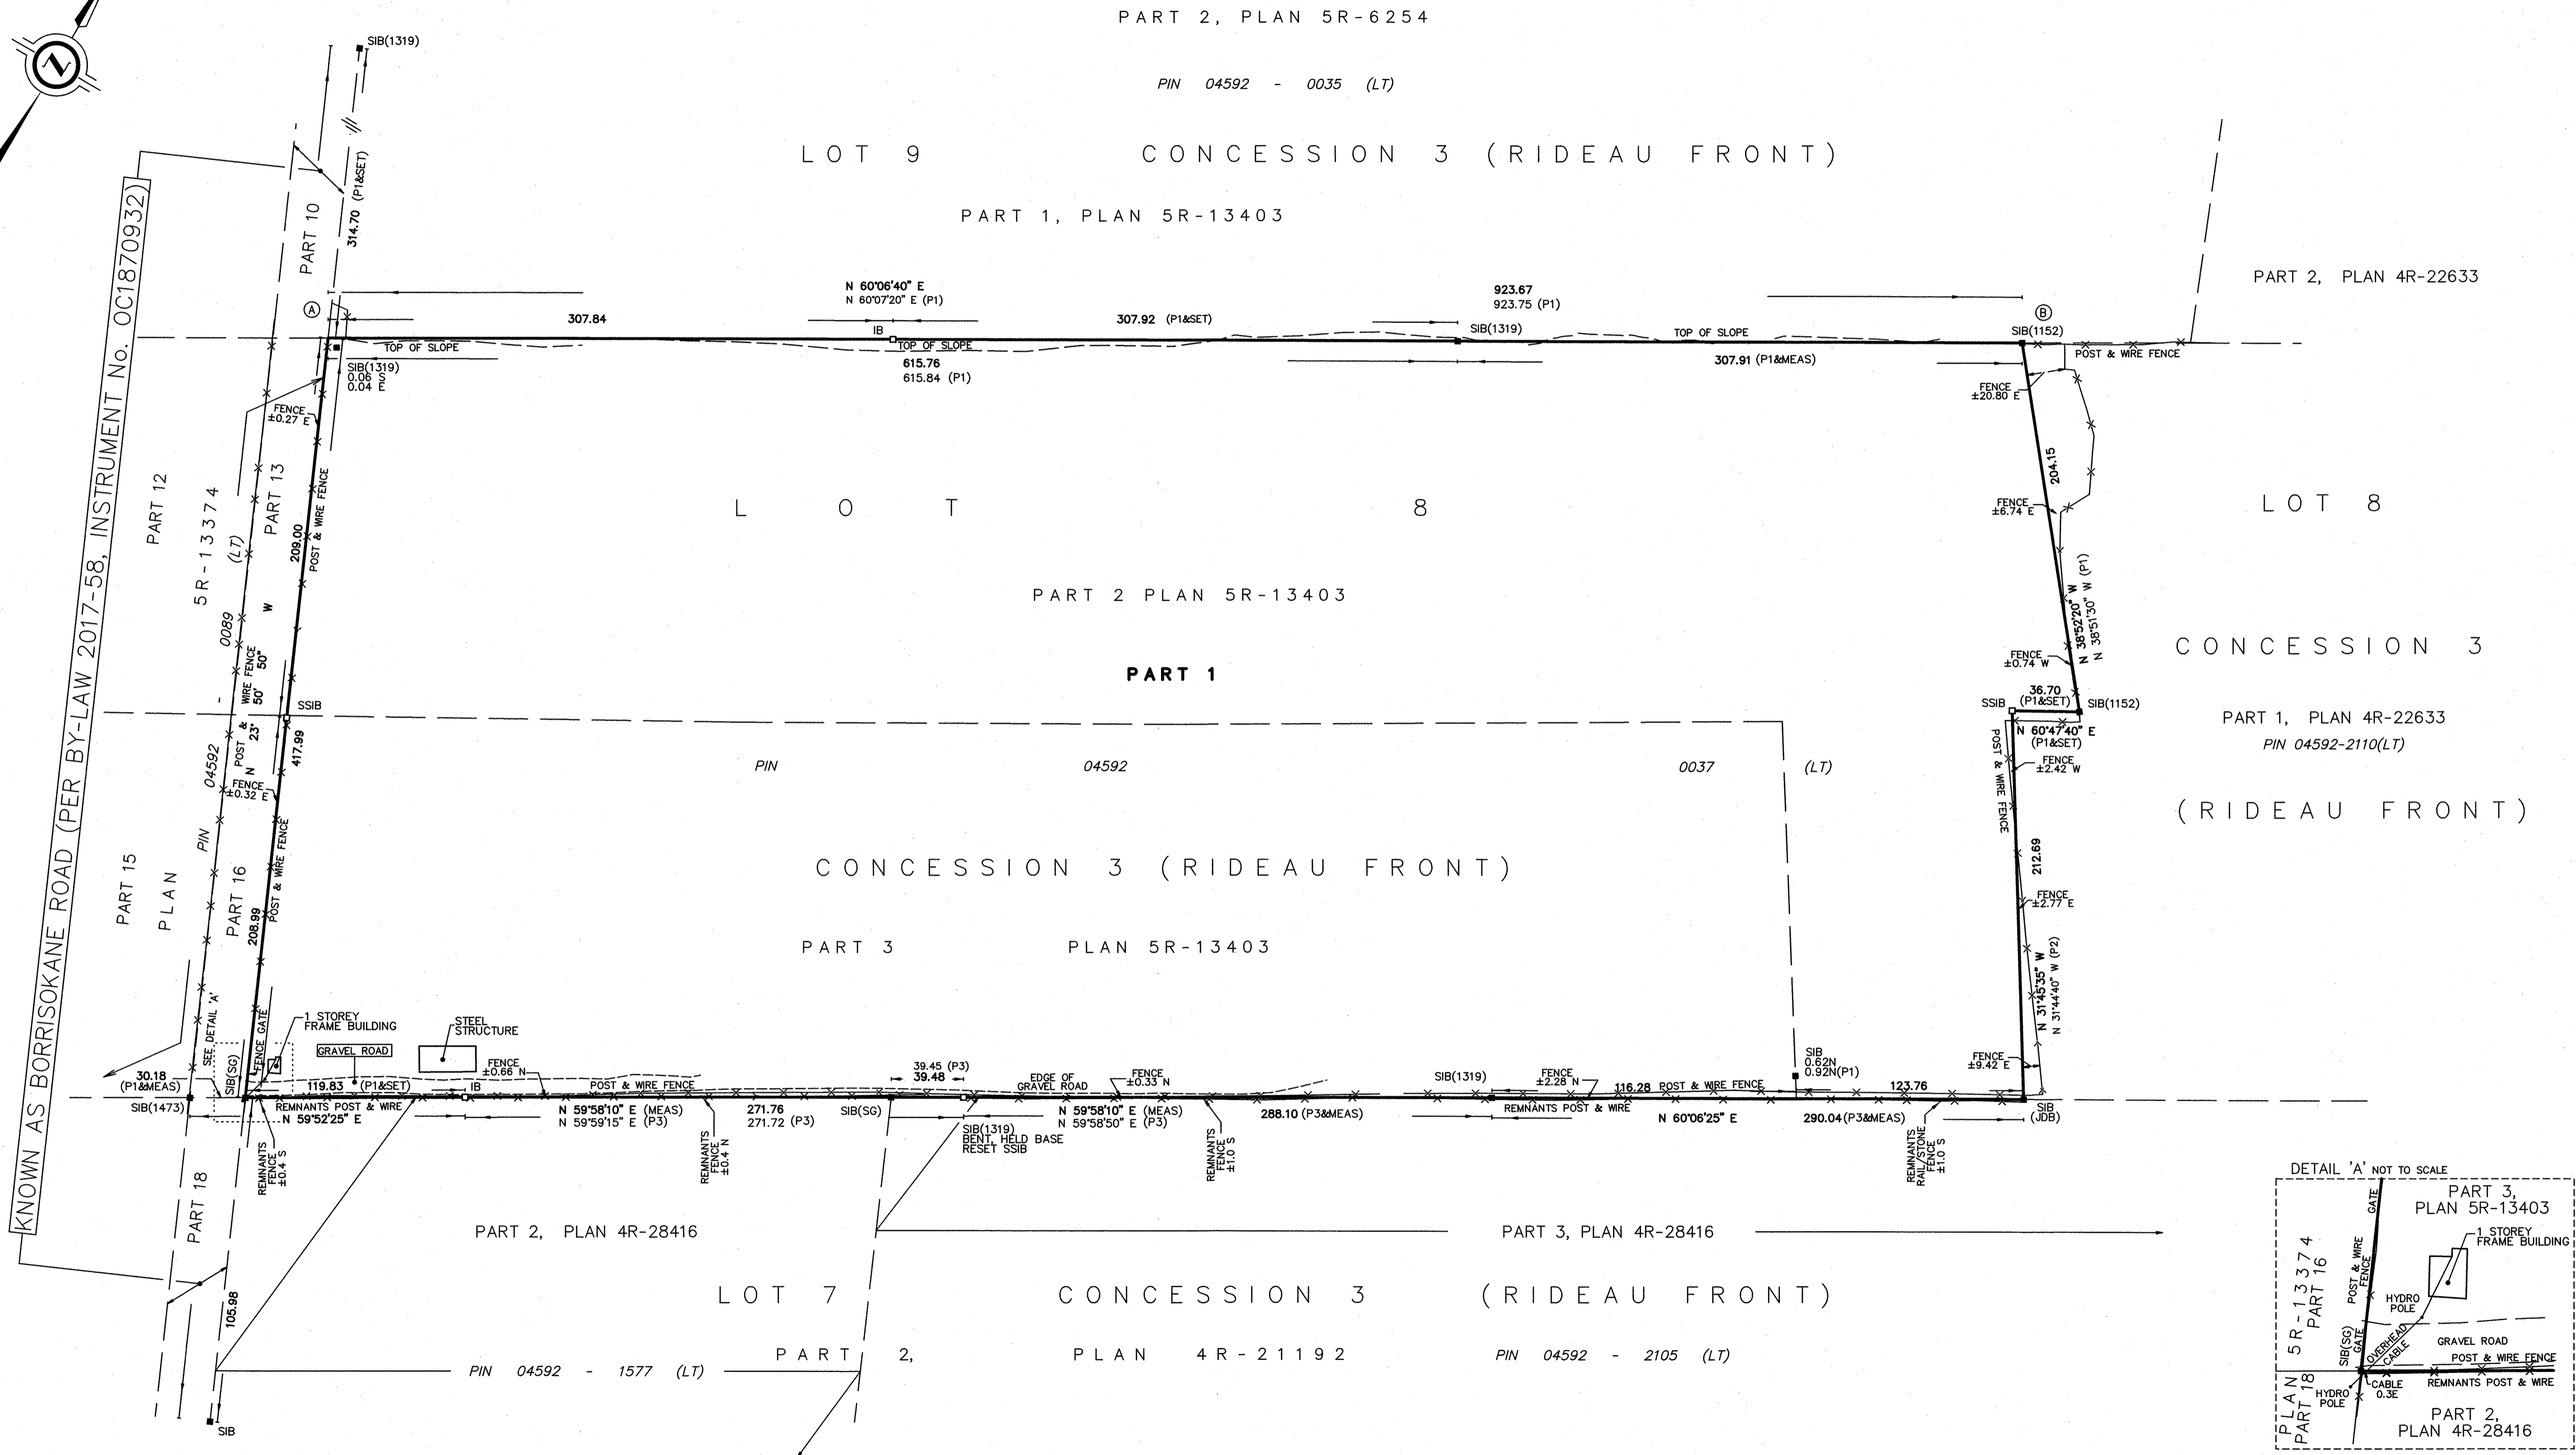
PART 2, PLAN 5R-6254

PIN 04592 - 0035 (LT)

LOT 9 CONCESSION 3 (RIDEAU FRONT)

PART 1, PLAN 5R-13403

PART 2, PLAN 4R-22633

SIB(1319)

314.70 (P1&SET)

PART 10

KNOWN AS BORRISOKANE ROAD (PER BY-LAW 2017-58, INSTRUMENT No. OC1870932)

N 60°06'40" E
N 60°07'20" E (P1)

923.67
923.75 (P1)

Ⓐ

307.84

307.92 (P1&SET)

SIB(1319)

TOP OF SLOPE

Ⓑ
SIB(1152)

TOP OF SLOPE

IB

TOP OF SLOPE

615.76
615.84 (P1)

307.91 (P1&MEAS)

POST & WIRE FENCE

SIB(1319)
0.06 S
0.04 E

FENCE
±20.80 E

FENCE
±0.27 E

204.15

PART 12

5R-13374

(LT)

PART 13

209.00

POST & WIRE FENCE

LOT 8

LOT 8

FENCE
±6.74 E

N 38°52'20" W
N 38°51'30" W (P1)

PART 2 PLAN 5R-13403

CONCESSION 3

0089

W

WIRE FENCE 50"

50'

PART 1

FENCE
±0.74 W

SSIB

SSIB

36.70
(P1&SET)

SIB(1152)

N 60°47'40" E
(P1&SET)

PART 1, PLAN 4R-22633
PIN 04592-2110(LT)

04592

POST & N 23"

417.99

FENCE
±0.32 E

PIN 04592 0037 (LT)

POST & WIRE FENCE

FENCE
±2.42 W

(RIDEAU FRONT)

PIN

POST & WIRE FENCE

CONCESSION 3 (RIDEAU FRONT)

212.69

PART 15

PLAN

PART 16

208.99

FENCE
±2.77 E

PART 3 PLAN 5R-13403

SEE DETAIL 'A'

FENCE GATE

1 STOREY
FRAME BUILDING

STEEL
STRUCTURE

GRAVEL ROAD

N 31°45'35" W
N 31°44'40" W (P2)

30.18
(P1&MEAS)

SIB(SG)

119.83 (P1&SET)

IB

FENCE
±0.66 N

POST & WIRE FENCE

39.45 (P3)
39.48

EDGE OF
GRAVEL ROAD

FENCE
±0.33 N

SIB(1319)

FENCE
±2.28 N

116.28 POST & WIRE FENCE

SIB
0.62N
0.92N(P1)

123.76

FENCE
±9.42 E

SIB(1473)

REMNANTS POST & WIRE
N 59°52'25" E

N 59°58'10" E (MEAS)
N 59°59'15" E (P3)

271.76
271.72 (P3)

SIB(SG)

N 59°58'10" E (MEAS)
N 59°58'50" E (P3)

288.10 (P3&MEAS)

REMNANTS POST & WIRE

N 60°06'25" E

290.04(P3&MEAS)

SIB
(JDB)

REMNANTS
FENCE
±0.4 S

REMNANTS
FENCE
±0.4 N

SIB(1319)
BENT, HELD BASE
RESET SSIB

REMNANTS
FENCE
±1.0 S

REMNANTS
RAIL/STONE
FENCE
±1.0 S

PART 18

PART 2, PLAN 4R-28416

PART 3, PLAN 4R-28416

LOT 7 CONCESSION 3 (RIDEAU FRONT)

105.98

PART 2, PLAN 4R-21192

PIN 04592 - 1577 (LT)

PIN 04592 - 2105 (LT)

SIB

DETAIL 'A' NOT TO SCALE

PART 3,
PLAN 5R-13403

GATE

1 STOREY
FRAME BUILDING

5R-13374
PART 16

POST & WIRE FENCE

HYDRO
POLE

SIB(SG)
GATE

OVERHEAD
CABLE

GRAVEL ROAD

POST & WIRE FENCE

PLAN
PART 18

HYDRO
POLE

CABLE
0.3E

REMNANTS POST & WIRE

PART 2,
PLAN 4R-28416